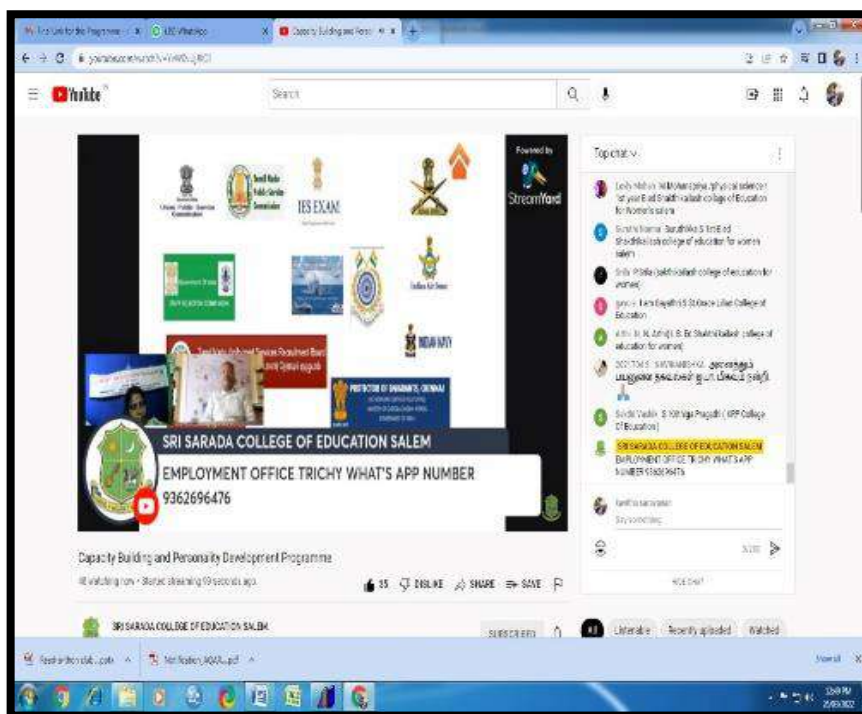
YouTube

Search

IES EXAM

Powered by Streamyard

INDIAN NAVY

SRI SARADA COLLEGE OF EDUCATION SALEM

EMPLOYMENT OFFICE TRICHY WHAT'S APP NUMBER 9362696476

Top chat

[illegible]

SRI SARADA COLLEGE OF EDUCATION SALEM EMPLOYMENT OFFICE TRICHY WHAT'S APP NUMBER 9362696476

Say something

Capacity Building and Personality Development Programme

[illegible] watching now · Started streaming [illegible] seconds ago

35 DISLIKE SHARE SAVE

SRI SARADA COLLEGE OF EDUCATION SALEM

SUBSCRIBED

All Listenable Recently uploaded Watched

Show all